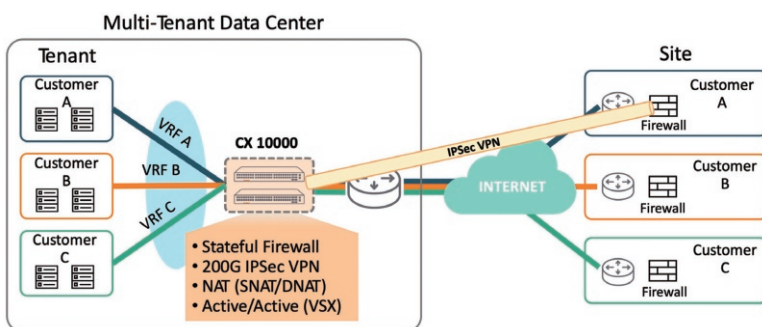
Multi-Tenant Data Center

Tenant

Customer A

Customer B

Customer C

VRF A

VRF B

VRF C

CX 10000

• Stateful Firewall
• 200G IPSec VPN
• NAT (SNAT/DNAT)
• Active/Active (VSX)

IPSec VPN

INTERNET

Site

Customer A

Firewall

Customer B

Firewall

Customer C

Firewall